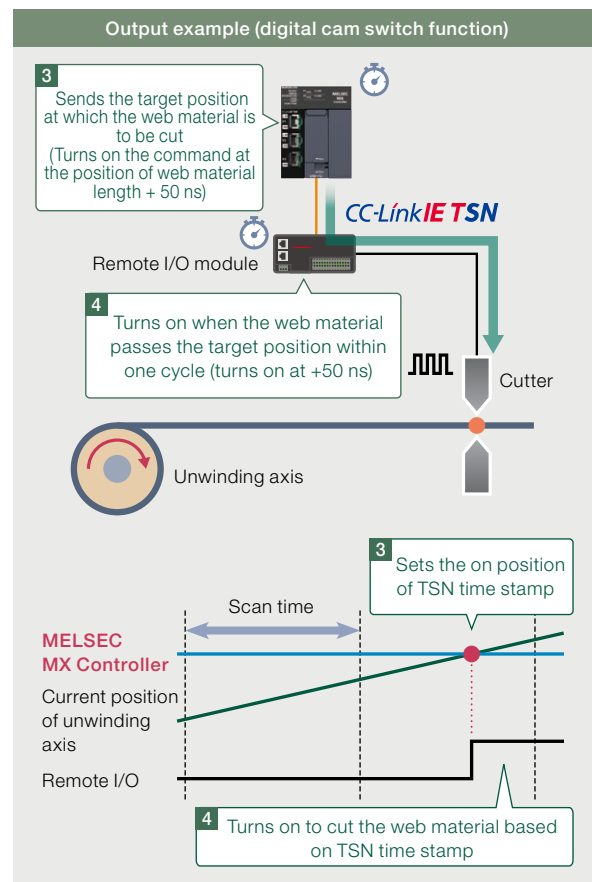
Output example (digital cam switch function)

3
Sends the target position at which the web material is to be cut
(Turns on the command at the position of web material length + 50 ns)

CC-Link IE TSN

Remote I/O module

4
Turns on when the web material passes the target position within one cycle (turns on at +50 ns)

Cutter

Unwinding axis

3
Sets the on position of TSN time stamp

Scan time

MELSEC MX Controller

Current position of unwinding axis

Remote I/O

4
Turns on to cut the web material based on TSN time stamp